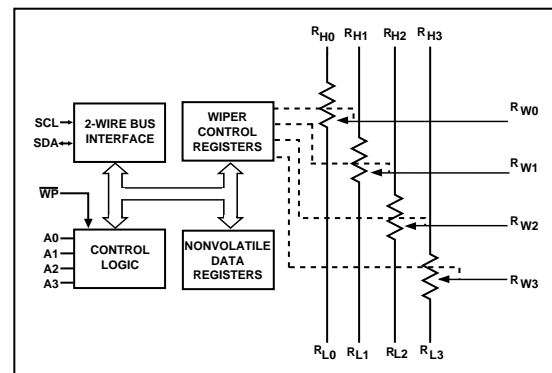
$R_{H0}$ $R_{H1}$ $R_{H2}$ $R_{H3}$

SCL

SDA

2-WIRE BUS INTERFACE

WIPER CONTROL REGISTERS

$R_{W0}$

$R_{W1}$

$\overline{WP}$

$R_{W2}$

A0

A1

A2

A3

CONTROL LOGIC

NONVOLATILE DATA REGISTERS

$R_{W3}$

$R_{L0}$ $R_{L1}$ $R_{L2}$ $R_{L3}$